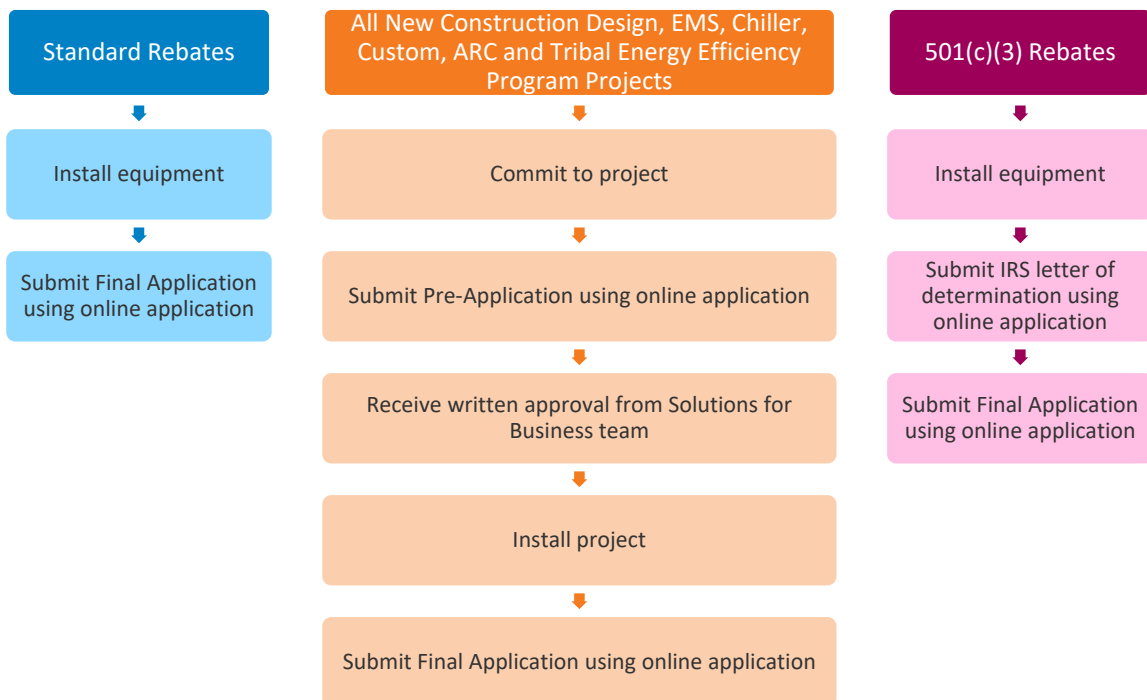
Standard Rebates

Install equipment

Submit Final Application using online application

All New Construction Design, EMS, Chiller, Custom, ARC and Tribal Energy Efficiency Program Projects

Commit to project

Submit Pre-Application using online application

Receive written approval from Solutions for Business team

Install project

Submit Final Application using online application

501(c)(3) Rebates

Install equipment

Submit IRS letter of determination using online application

Submit Final Application using online application